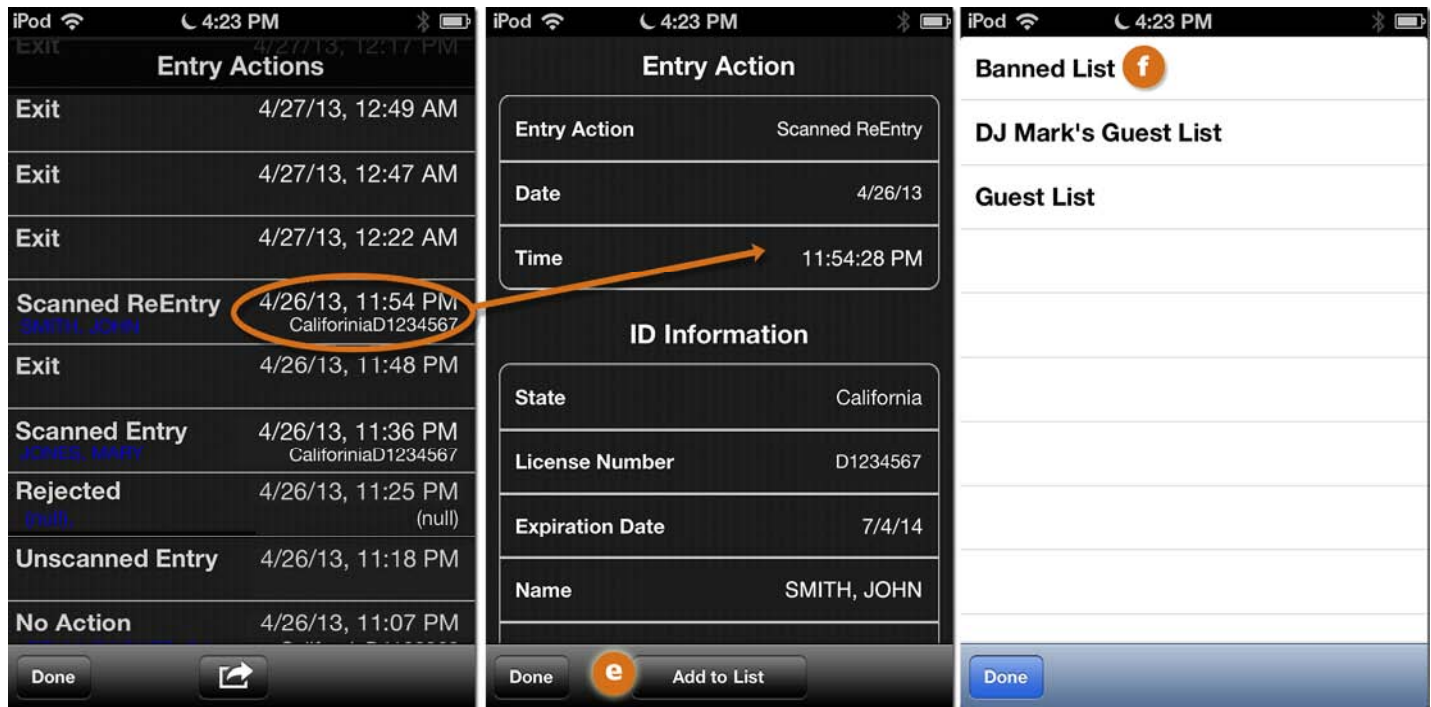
iPod 4:23 PM

Exit 4/27/13, 12:17 PM

Entry Actions

Exit 4/27/13, 12:49 AM

Exit 4/27/13, 12:47 AM

Exit 4/27/13, 12:22 AM

Scanned ReEntry 4/26/13, 11:54 PM
SMITH, JOHN CaliforiniaD1234567

Exit 4/26/13, 11:48 PM

Scanned Entry 4/26/13, 11:36 PM
JONES, MARY CaliforiniaD1234567

Rejected 4/26/13, 11:25 PM
(null) (null)

Unscanned Entry 4/26/13, 11:18 PM

No Action 4/26/13, 11:07 PM

Done

iPod 4:23 PM

Entry Action

| Entry Action | Scanned ReEntry |
|---|---|
| Date | 4/26/13 |
| Time | 11:54:28 PM |

ID Information

| State | California |
|---|---|
| License Number | D1234567 |
| Expiration Date | 7/4/14 |
| Name | SMITH, JOHN |

Done e Add to List

iPod 4:23 PM

Banned List f

DJ Mark's Guest List

Guest List

Done